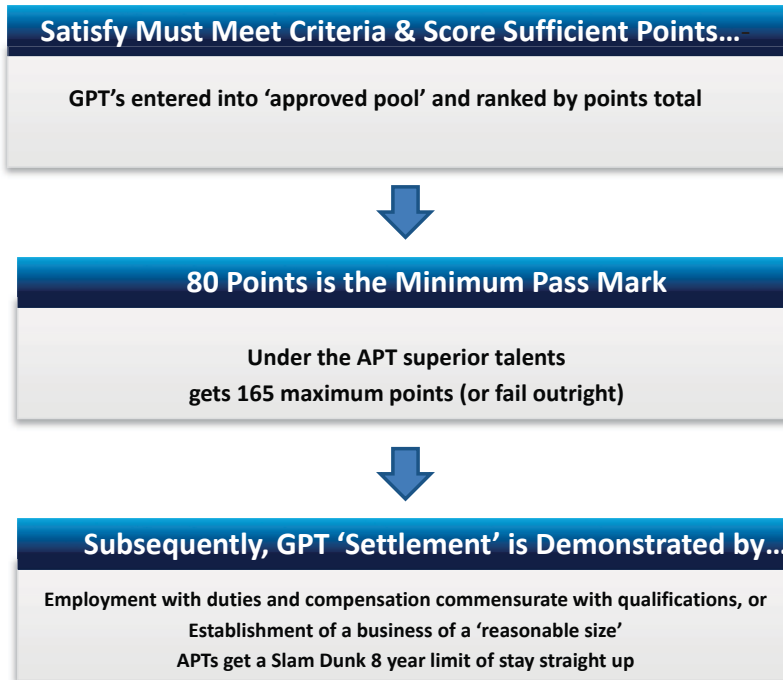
Satisfy Must Meet Criteria & Score Sufficient Points…

GPT's entered into 'approved pool' and ranked by points total

80 Points is the Minimum Pass Mark

Under the APT superior talents
gets 165 maximum points (or fail outright)

Subsequently, GPT 'Settlement' is Demonstrated by…

Employment with duties and compensation commensurate with qualifications, or
Establishment of a business of a 'reasonable size'
APTs get a Slam Dunk 8 year limit of stay straight up